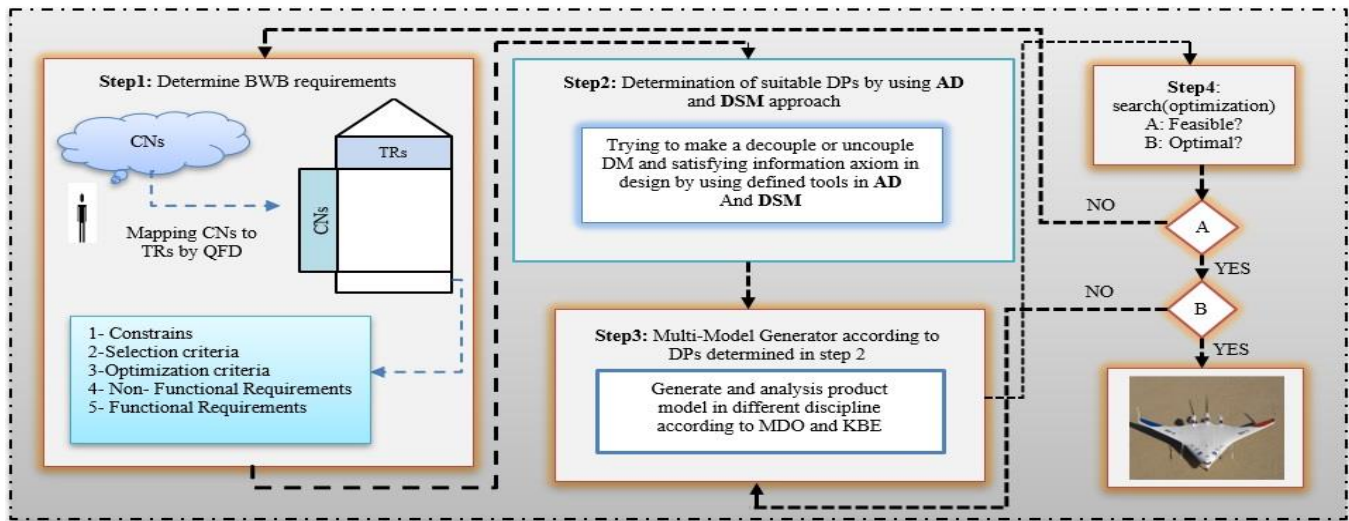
**Step1:** Determine BWB requirements

CNs

TRs

CNs

Mapping CNs to TRs by QFD

1- Constrains
2-Selection criteria
3-Optimization criteria
4- Non- Functional Requirements
5- Functional Requirements

**Step2:** Determination of suitable DPs by using **AD** and **DSM** approach

Trying to make a decouple or uncouple DM and satisfying information axiom in design by using defined tools in **AD** And **DSM**

**Step3:** Multi-Model Generator according to DPs determined in step 2

Generate and analysis product model in different discipline according to MDO and KBE

**Step4**: search(optimization)
A: Feasible?
B: Optimal?

NO

A

YES

NO

B

YES